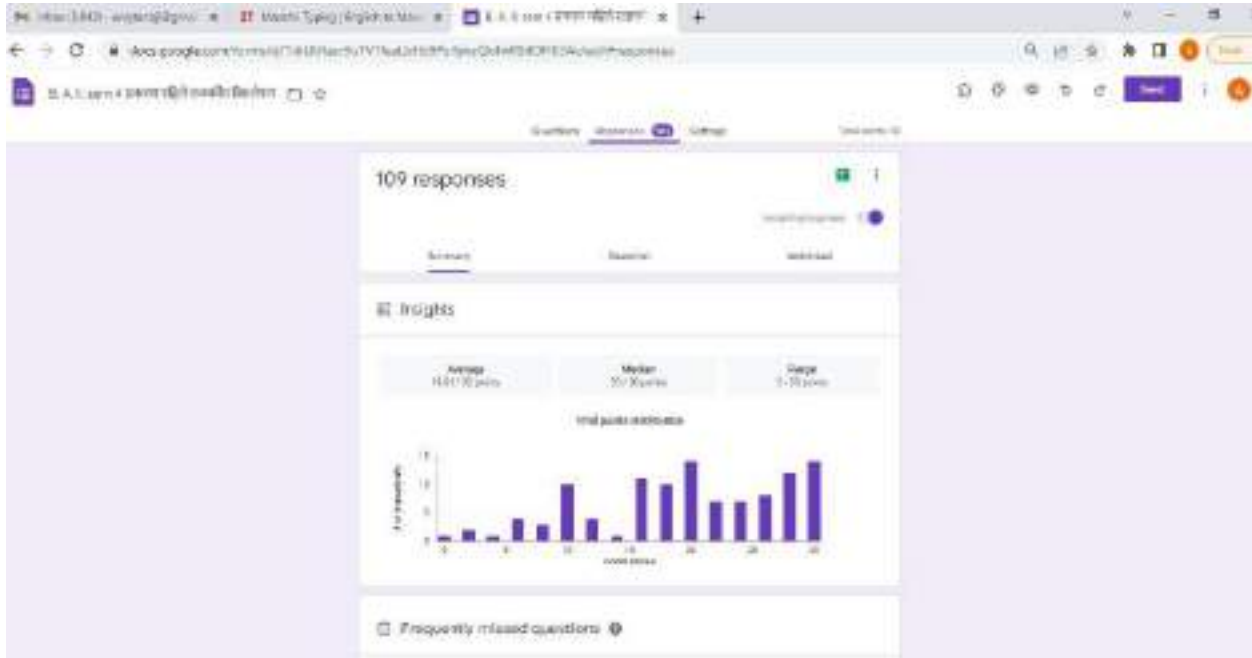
Inbox (3,443) - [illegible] Marathi Typing | English to Marat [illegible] B.A.I. sem 4 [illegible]

docs.google.com/forms/d/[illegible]/edit#responses

B.A.I. sem 4 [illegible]

Send

Questions Responses 109 Settings

Total points: 30

109 responses

Accepting responses

Summary Question Individual

Insights

| Average | Median | Range |
|---|---|---|
| 18.61 / 30 points | 20 / 30 points | 0 - 30 points |

Total points distribution

# of respondents

Points scored

Frequently missed questions